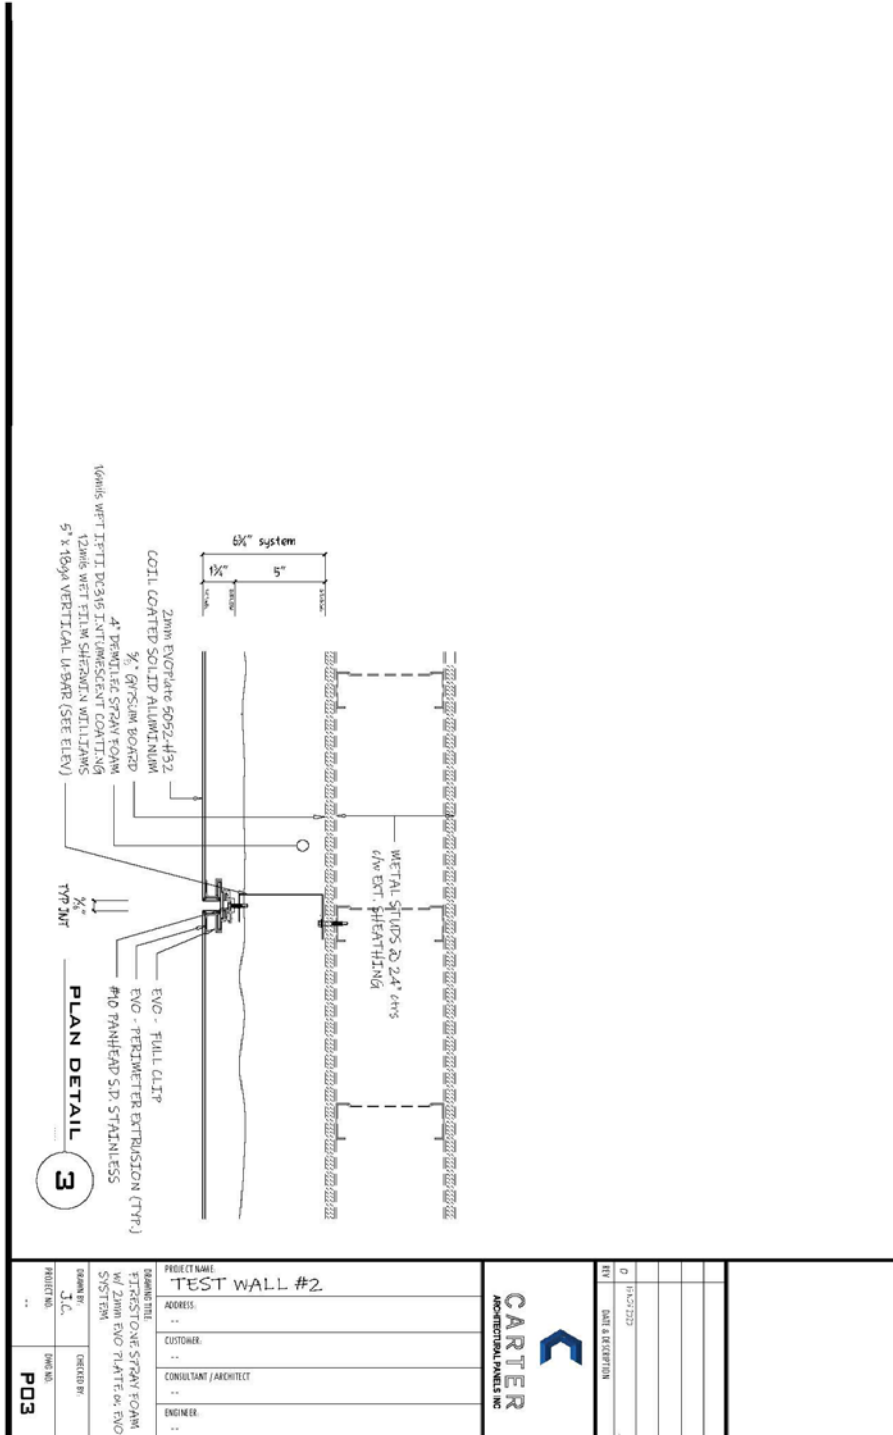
6¾" system

1¾"

5"

2mm EVOPlate 6052-H32
COIL COATED SOLID ALUMINUM

⅝" GYPSUM BOARD

4" DEMILEC SPRAY FOAM

16mils WFT IPTI DC315 INTUMESCENT COATING
12mils WFT FILM SHERWIN WILLIAMS

5" x 18ga VERTICAL U-BAR (SEE ELEV)

METAL STUDS @ 24" ctrs
c/w EXT. SHEATHING

EVO - FULL CLIP

EVO - PERIMETER EXTRUSION (TYP.)

#10 PANHEAD S.D. STAINLESS

⅝"
TYP JNT

PLAN DETAIL

3

PROJECT NAME:
TEST WALL #2

ADDRESS:
--

CUSTOMER:
--

CONSULTANT / ARCHITECT
--

ENGINEER:
--

DRAWING TITLE:
FIRESTONE SPRAY FOAM W/ 2mm EVO PLATE ON EVO SYSTEM

DRAWN BY:
J.C.

CHECKED BY:

PROJECT NO.
--

DWG NO.
P03

CARTER
ARCHITECTURAL PANELS INC

REV

DATE & DESCRIPTION

0

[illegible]